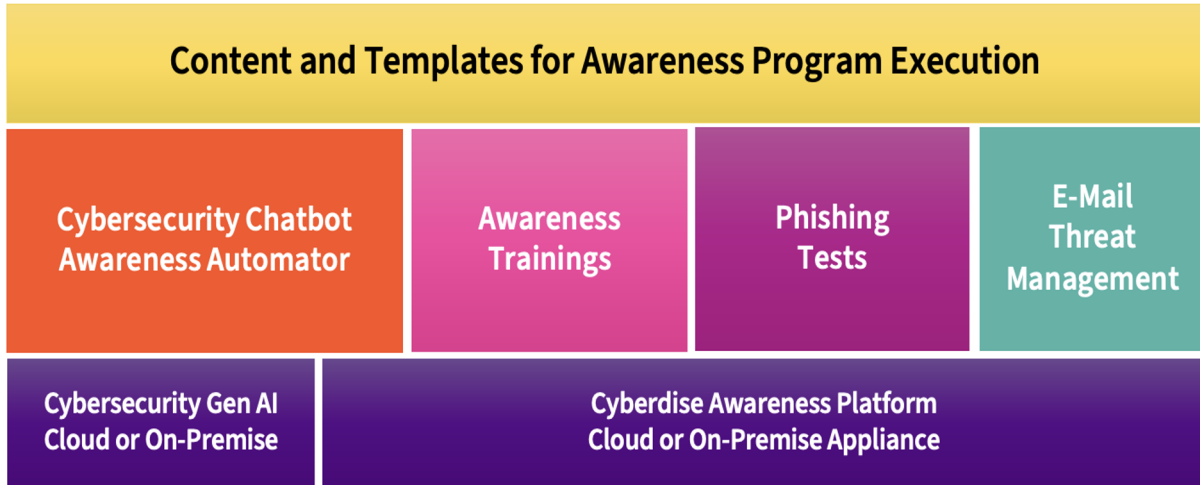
Content and Templates for Awareness Program Execution

Cybersecurity Chatbot Awareness Automator

Awareness Trainings

Phishing Tests

E-Mail Threat Management

Cybersecurity Gen AI Cloud or On-Premise

Cyberdise Awareness Platform Cloud or On-Premise Appliance